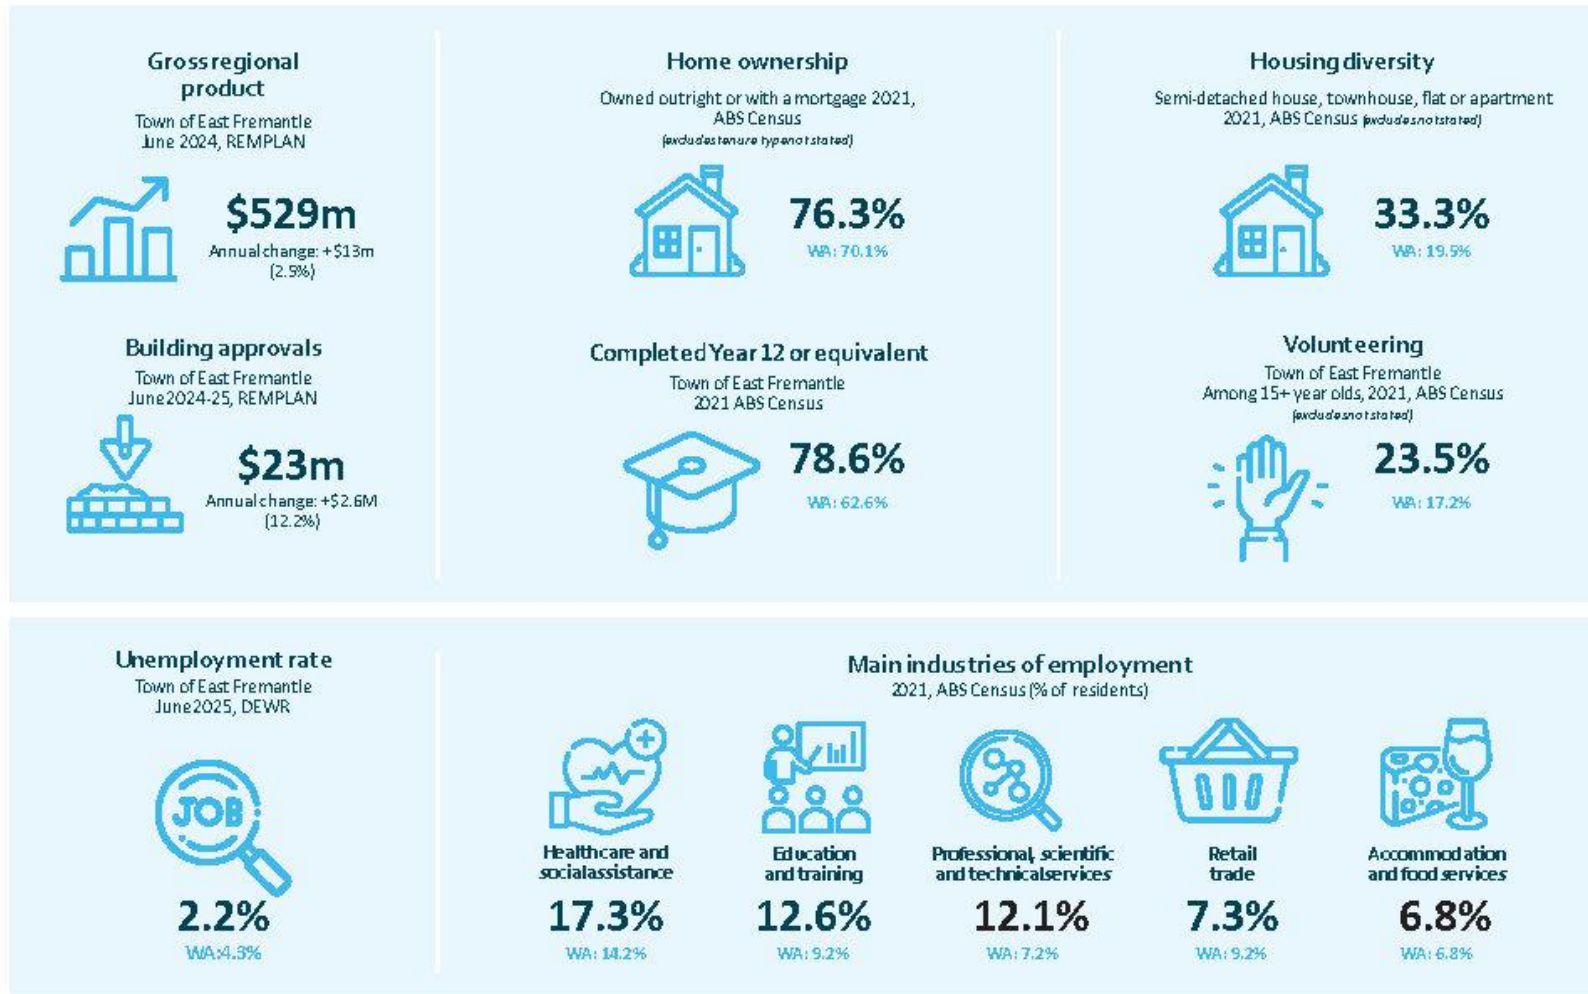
Gross regional product
Town of East Fremantle
June 2024, REMPLAN

$529m
Annual change: +$13m (2.5%)

Building approvals
Town of East Fremantle
June 2024-25, REMPLAN

$23m
Annual change: +$2.6M (12.2%)

Home ownership
Owned outright or with a mortgage 2021, ABS Census
(excludes tenure type not stated)

76.3%
WA: 70.1%

Completed Year 12 or equivalent
Town of East Fremantle
2021 ABS Census

78.6%
WA: 62.6%

Housing diversity
Semi-detached house, townhouse, flat or apartment 2021, ABS Census (excludes not stated)

33.3%
WA: 19.5%

Volunteering
Town of East Fremantle
Among 15+ year olds, 2021, ABS Census
(excludes not stated)

23.5%
WA: 17.2%

Unemployment rate
Town of East Fremantle
June 2025, DEWR

JOB

2.2%
WA: 4.3%

Main industries of employment
2021, ABS Census (% of residents)

Healthcare and social assistance
17.3%
WA: 14.2%

Education and training
12.6%
WA: 9.2%

Professional, scientific and technical services
12.1%
WA: 7.2%

Retail trade
7.3%
WA: 9.2%

Accommodation and food services
6.8%
WA: 6.8%